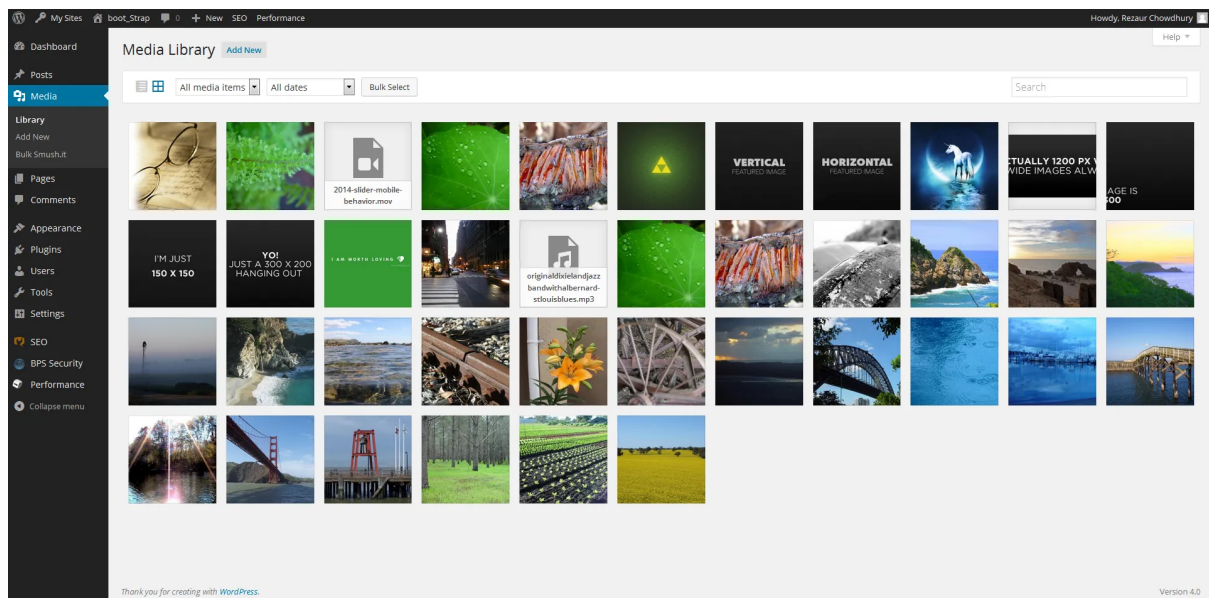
My Sites boot_Strap 0 + New SEO Performance

Howdy, Rezaur Chowdhury

Help ▾

Dashboard
Posts
Media
Library
Add New
Bulk Smush.it
Pages
Comments
Appearance
Plugins
Users
Tools
Settings
SEO
BPS Security
Performance
Collapse menu

Media Library Add New

All media items All dates Bulk Select

Search

2014-slider-mobile-behavior.mov

VERTICAL
FEATURED IMAGE

HORIZONTAL
FEATURED IMAGE

CTUALLY 1200 PX V
WIDE IMAGES ALW

AGE IS
500

I'M JUST
150 X 150

YO!
JUST A 300 X 200
HANGING OUT

I AM WORTH LOVING

originaldixielandjazzbandwithalbernard-stlouisblues.mp3

Thank you for creating with WordPress.

Version 4.0